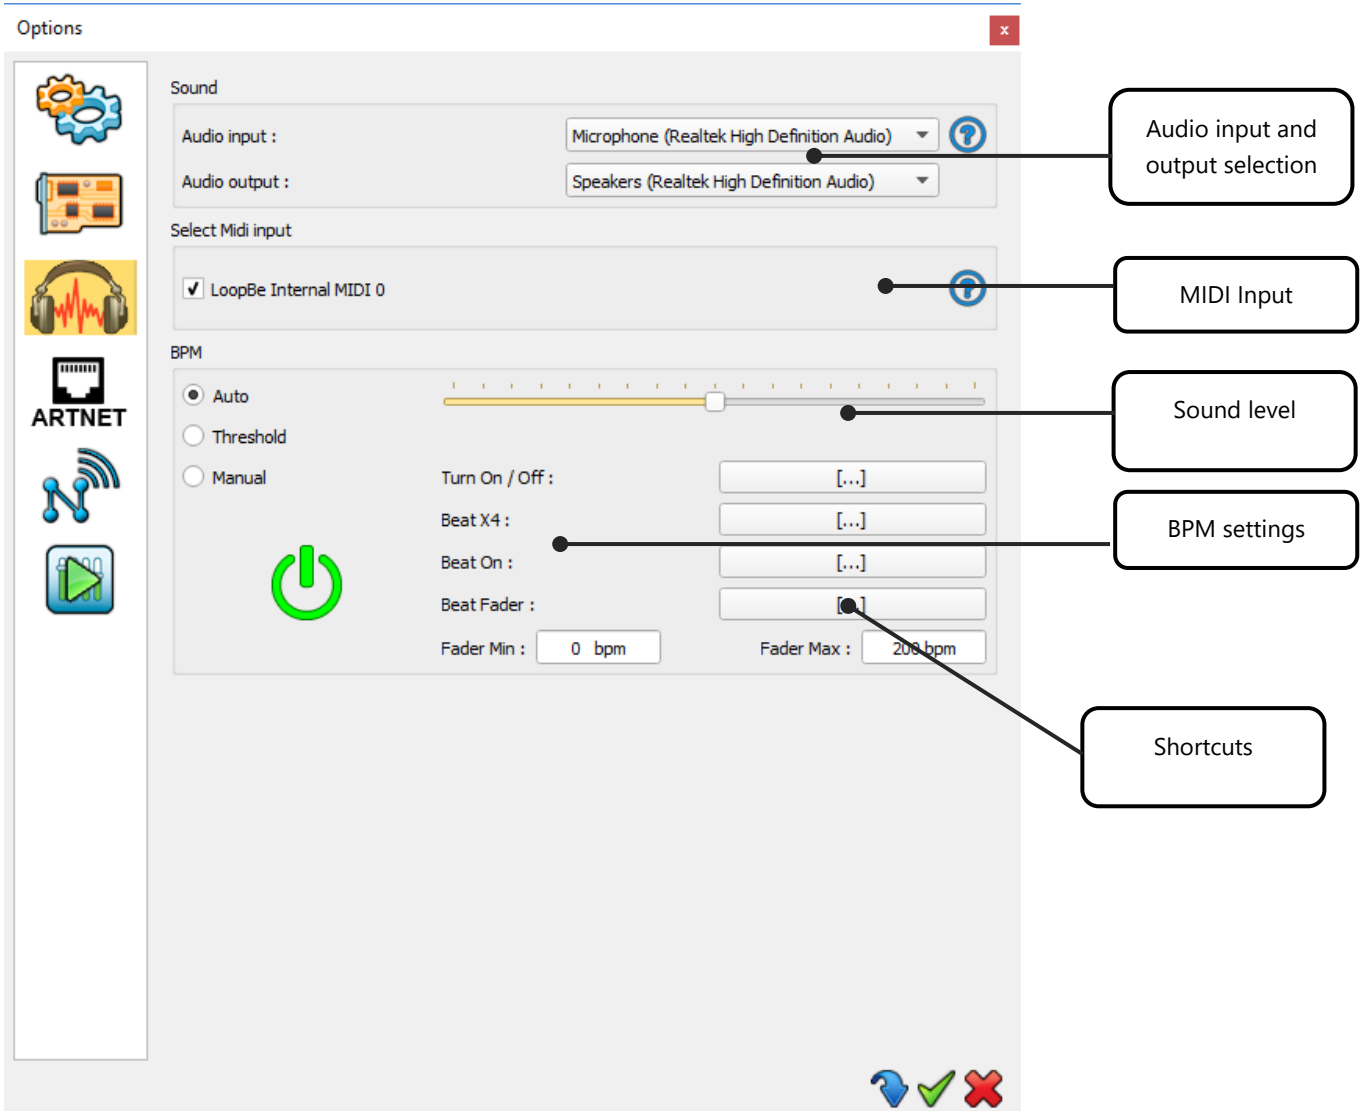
Options

x

ARTNET

Sound

Audio input :

Microphone (Realtek High Definition Audio)

Audio output :

Speakers (Realtek High Definition Audio)

Select Midi input

✓ LoopBe Internal MIDI 0

BPM

Auto

Threshold

Manual

Turn On / Off :

[...]

Beat X4 :

[...]

Beat On :

[...]

Beat Fader :

[...]

Fader Min :

0 bpm

Fader Max :

200 bpm

Audio input and output selection

MIDI Input

Sound level

BPM settings

Shortcuts